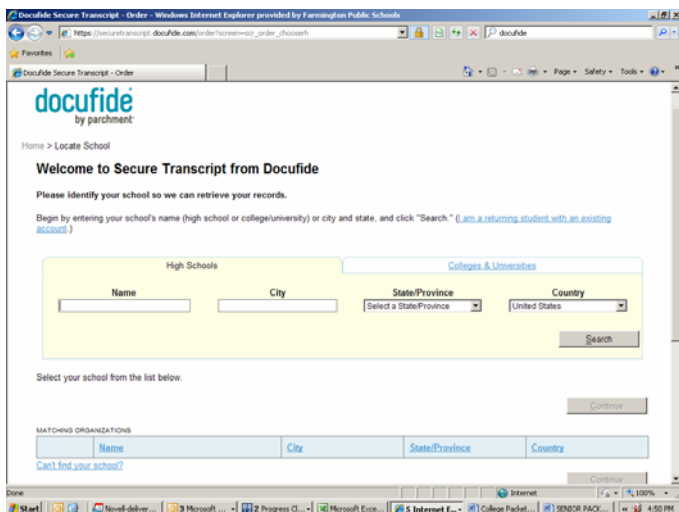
Docufide Secure Transcript - Order - Windows Internet Explorer provided by Farmington Public Schools

https://securetranscript.docufide.com/order?screen=scr_order_chooserh

docufide

Favorites

Docufide Secure Transcript - Order

Page Safety Tools

docufide
by parchment

Home > Locate School

Welcome to Secure Transcript from Docufide

Please identify your school so we can retrieve your records.

Begin by entering your school's name (high school or college/university) or city and state, and click "Search." (I am a returning student with an existing account.)

High Schools

Colleges & Universities

| Name | City | State/Province | Country |
|---|---|---|---|
| | | Select a State/Province | United States |

Search

Select your school from the list below.

Continue

MATCHING ORGANIZATIONS

| | Name | City | State/Province | Country |
|---|---|---|---|---|

Can't find your school?

Continue

Done

Internet

100%

Start

Novell-deliver...

3 Microsoft ...

2 Progress Cl...

Microsoft Exce...

5 Internet E...

College Packet...

SENIOR PACK...

4:50 PM